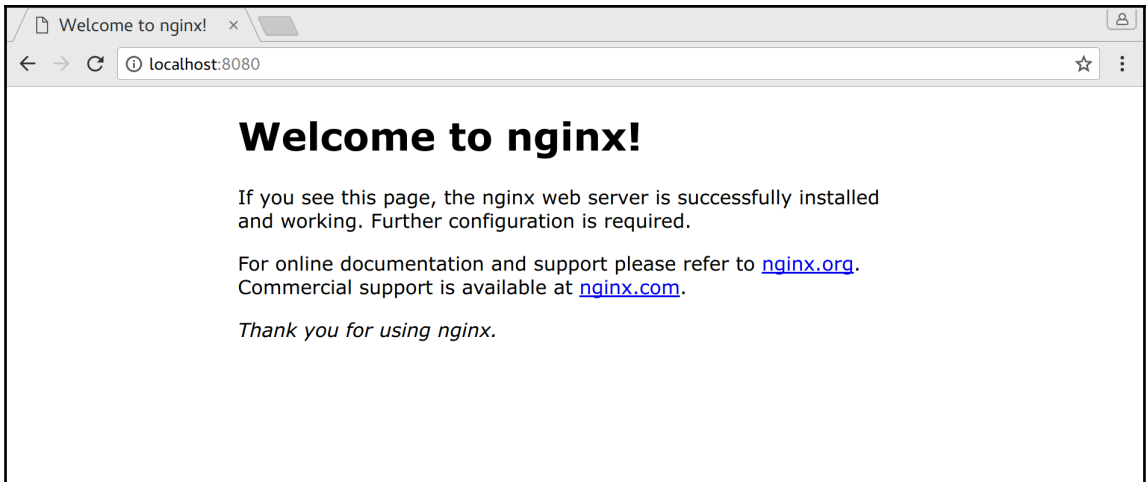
Welcome to nginx! ×

localhost:8080

# Welcome to nginx!

If you see this page, the nginx web server is successfully installed and working. Further configuration is required.

For online documentation and support please refer to nginx.org. Commercial support is available at nginx.com.

*Thank you for using nginx.*